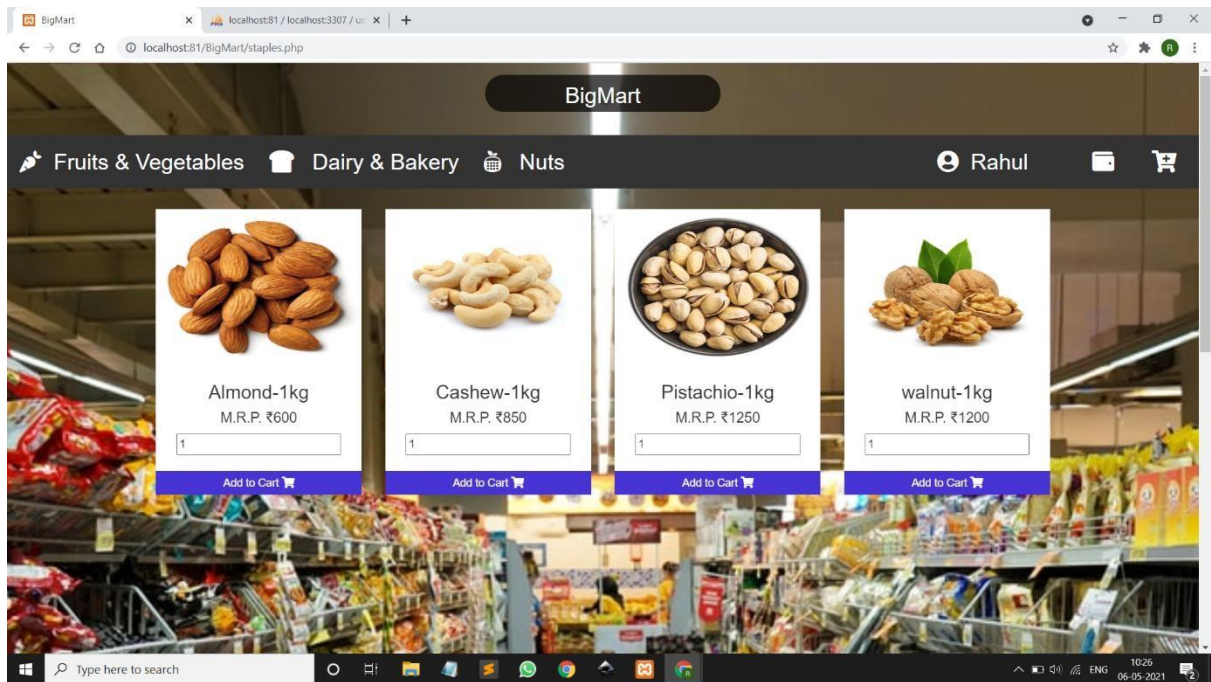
BigMart
localhost:81 / localhost:3307 / u
localhost:81/BigMart/staples.php

BigMart

Fruits & Vegetables Dairy & Bakery Nuts Rahul

Almond-1kg
M.R.P. ₹600
1
Add to Cart

Cashew-1kg
M.R.P. ₹850
1
Add to Cart

Pistachio-1kg
M.R.P. ₹1250
1
Add to Cart

walnut-1kg
M.R.P. ₹1200
1
Add to Cart

Type here to search
ENG 10:26 06-05-2021